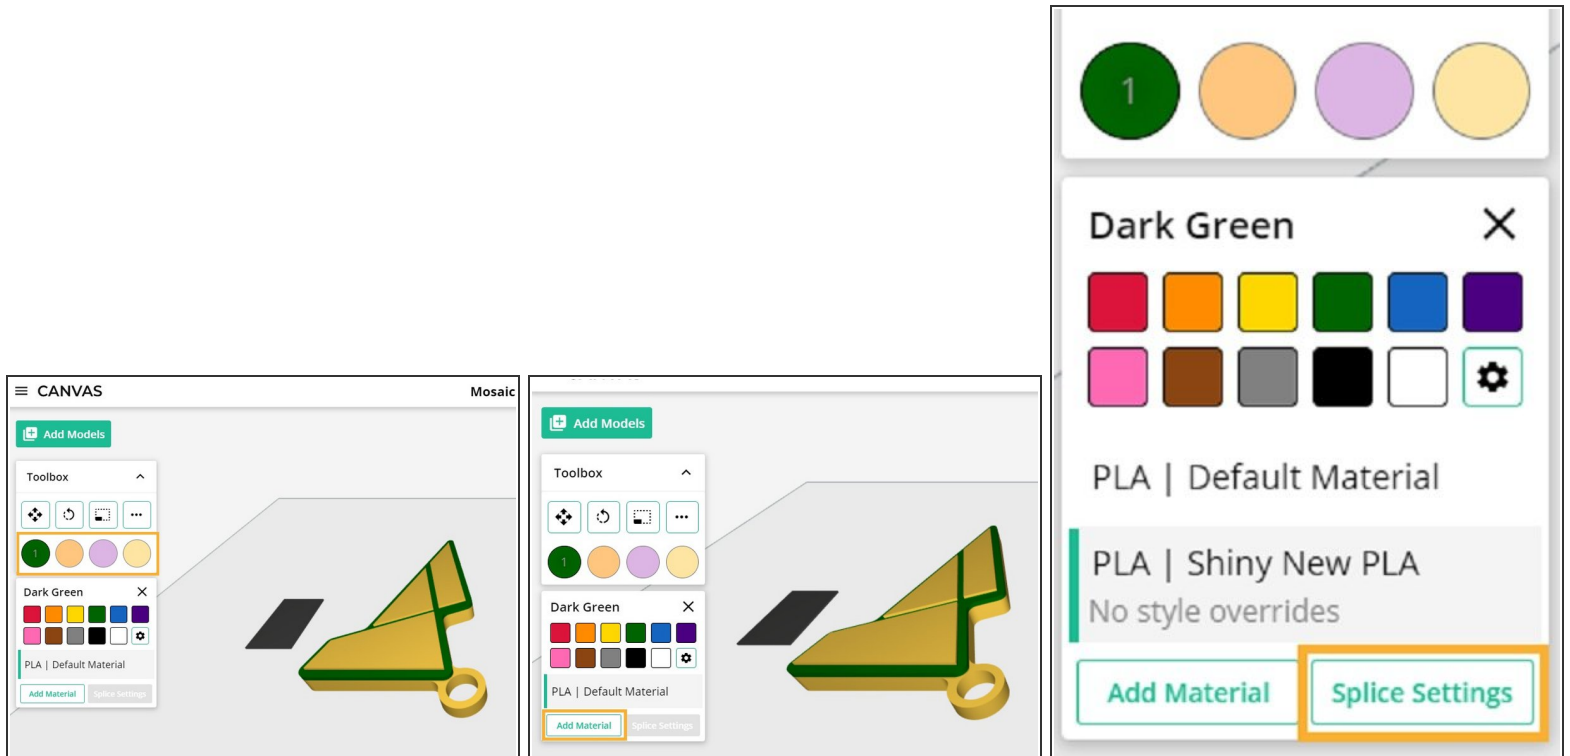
CANVAS
Mosaic
Add Models
Toolbox
1
Dark Green
PLA | Default Material
Add Material
Splice Settings

Add Models
Toolbox
1
Dark Green
PLA | Default Material
Add Material
Splice Settings

1
Dark Green
PLA | Default Material
PLA | Shiny New PLA
No style overrides
Add Material
Splice Settings